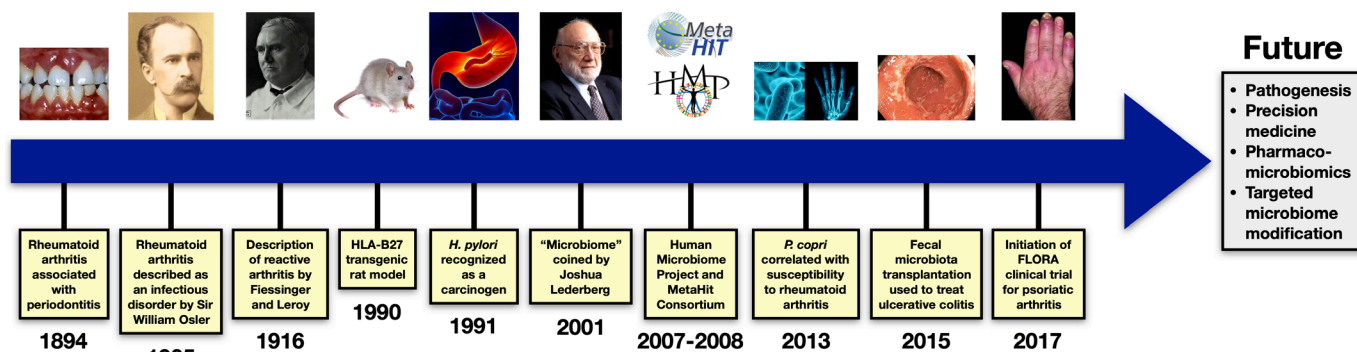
MetaHIT

HMP

Future

- Pathogenesis
- Precision medicine
- Pharmacomicrobiomics
- Targeted microbiome modification

Rheumatoid arthritis associated with periodontitis

1894

Rheumatoid arthritis described as an infectious disorder by Sir William Osler

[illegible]

Description of reactive arthritis by Fiessinger and Leroy

1916

HLA-B27 transgenic rat model

1990

*H. pylori* recognized as a carcinogen

1991

"Microbiome" coined by Joshua Lederberg

2001

Human Microbiome Project and MetaHit Consortium

2007-2008

*P. copri* correlated with susceptibility to rheumatoid arthritis

2013

Fecal microbiota transplantation used to treat ulcerative colitis

2015

Initiation of FLORA clinical trial for psoriatic arthritis

2017